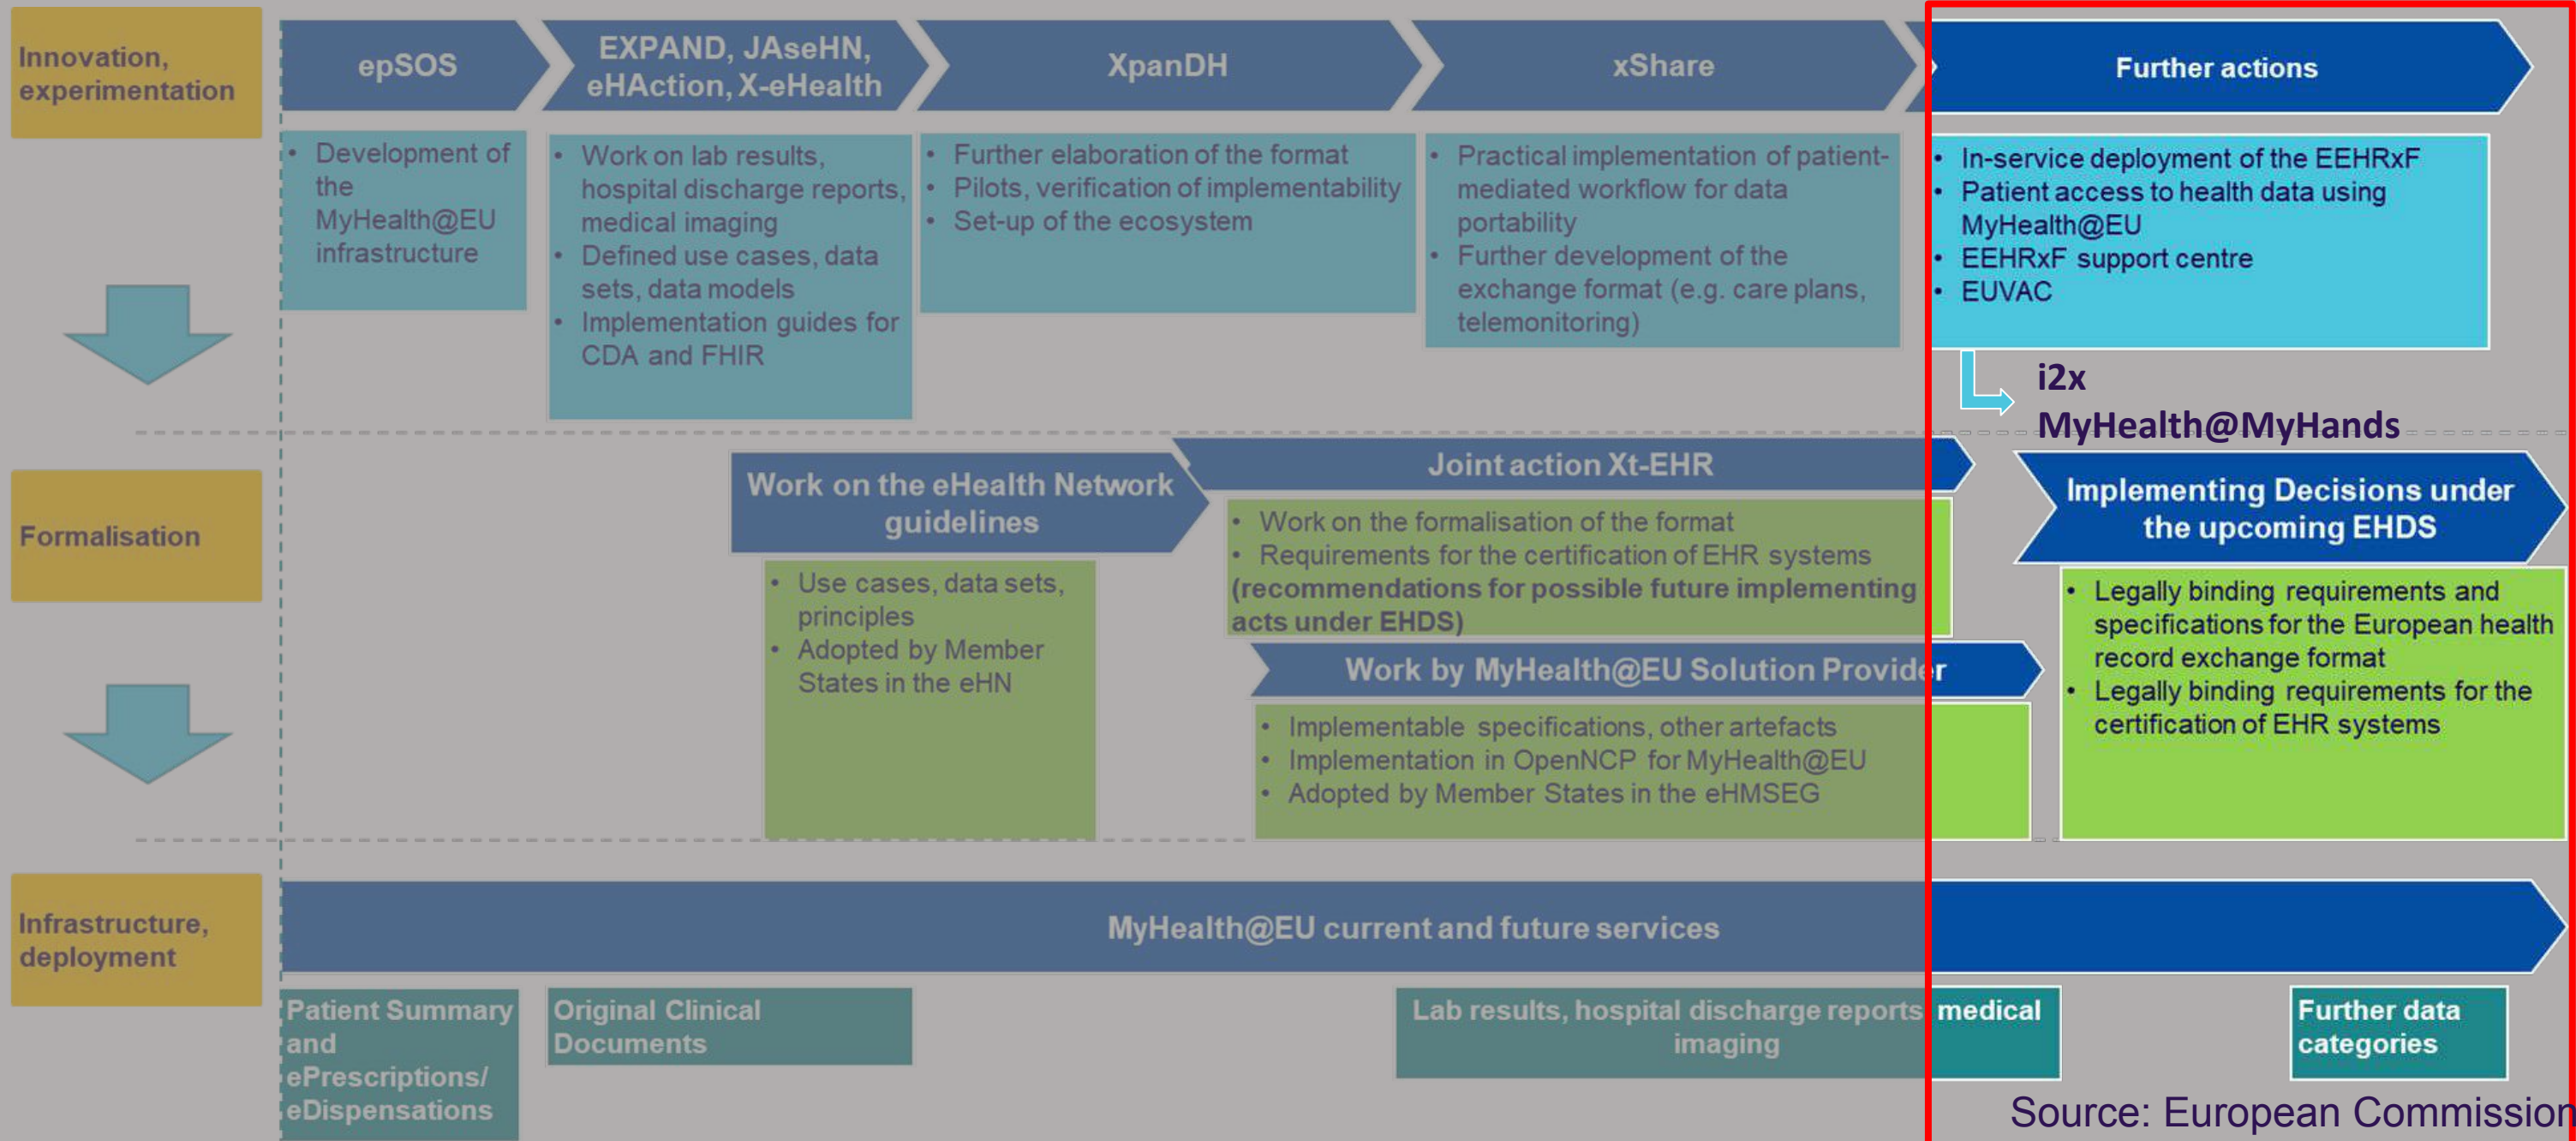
Innovation, experimentation

epSOS

EXPAND, JAseHN, eHAction, X-eHealth

XpanDH

xShare

Further actions

• Development of the MyHealth@EU infrastructure

• Work on lab results, hospital discharge reports, medical imaging
• Defined use cases, data sets, data models
• Implementation guides for CDA and FHIR

• Further elaboration of the format
• Pilots, verification of implementability
• Set-up of the ecosystem

• Practical implementation of patient-mediated workflow for data portability
• Further development of the exchange format (e.g. care plans, telemonitoring)

• In-service deployment of the EEHRxF
• Patient access to health data using MyHealth@EU
• EEHRxF support centre
• EUVAC

i2x MyHealth@MyHands

Formalisation

Work on the eHealth Network guidelines

• Use cases, data sets, principles
• Adopted by Member States in the eHN

Joint action Xt-EHR

• Work on the formalisation of the format
• Requirements for the certification of EHR systems
(recommendations for possible future implementing acts under EHDS)

Implementing Decisions under the upcoming EHDS

• Legally binding requirements and specifications for the European health record exchange format
• Legally binding requirements for the certification of EHR systems

Work by MyHealth@EU Solution Provider

• Implementable specifications, other artefacts
• Implementation in OpenNCP for MyHealth@EU
• Adopted by Member States in the eHMSEG

Infrastructure, deployment

MyHealth@EU current and future services

Patient Summary and ePrescriptions/ eDispensations

Original Clinical Documents

Lab results, hospital discharge reports medical imaging

Further data categories

Source: European Commission